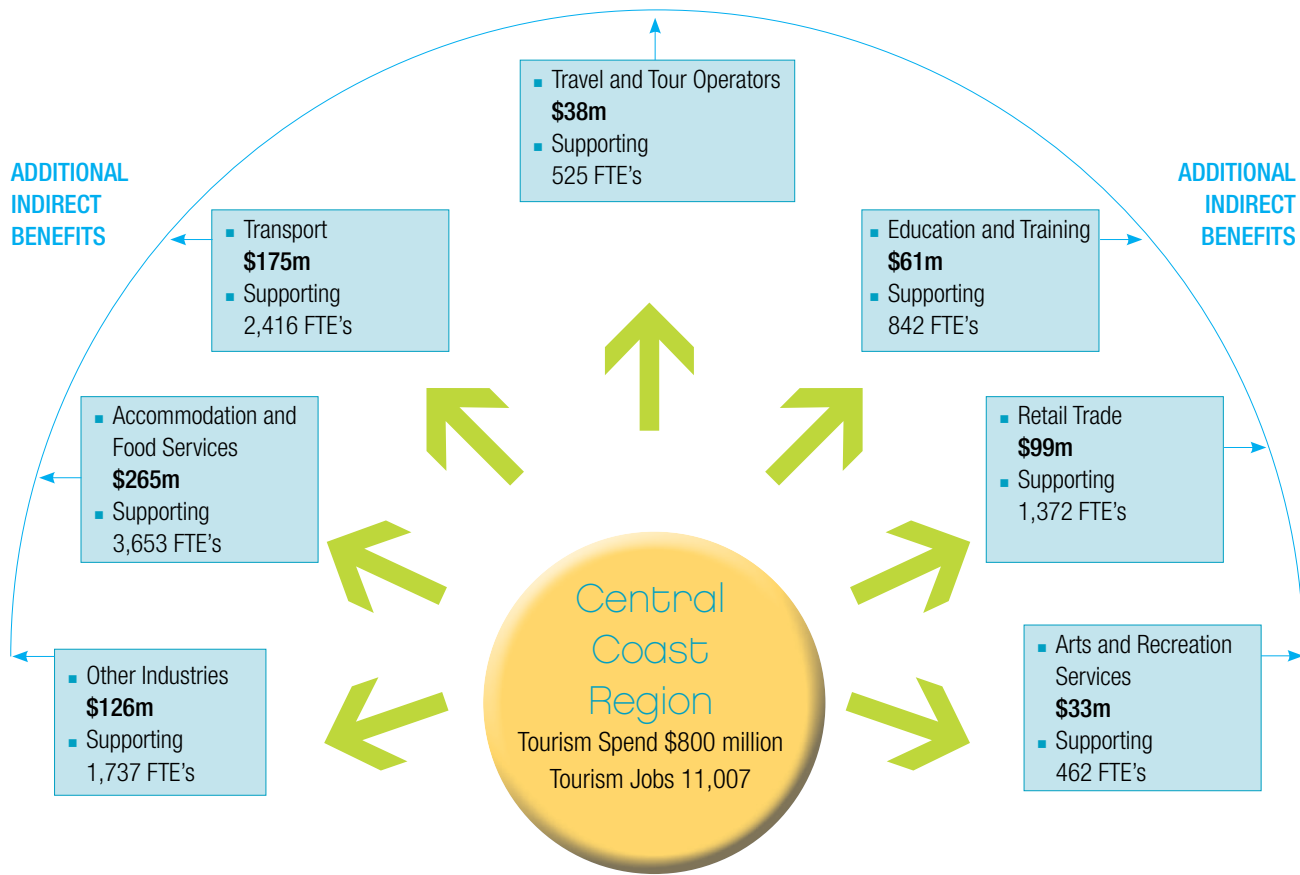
Travel and Tour Operators
$38m
Supporting 525 FTE's

ADDITIONAL INDIRECT BENEFITS

ADDITIONAL INDIRECT BENEFITS

Transport
$175m
Supporting 2,416 FTE's

Education and Training
$61m
Supporting 842 FTE's

Accommodation and Food Services
$265m
Supporting 3,653 FTE's

Retail Trade
$99m
Supporting 1,372 FTE's

Central Coast Region
Tourism Spend $800 million
Tourism Jobs 11,007

Other Industries
$126m
Supporting 1,737 FTE's

Arts and Recreation Services
$33m
Supporting 462 FTE's